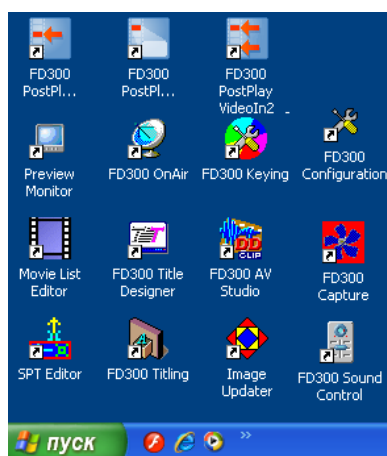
FD300 PostPl...

FD300 PostPl...

FD300 PostPlay VideoIn2

Preview Monitor

FD300 OnAir

FD300 Keying

FD300 Configuration

Movie List Editor

FD300 Title Designer

FD300 AV Studio

FD300 Capture

SPT Editor

FD300 Titling

Image Updater

FD300 Sound Control

пуск